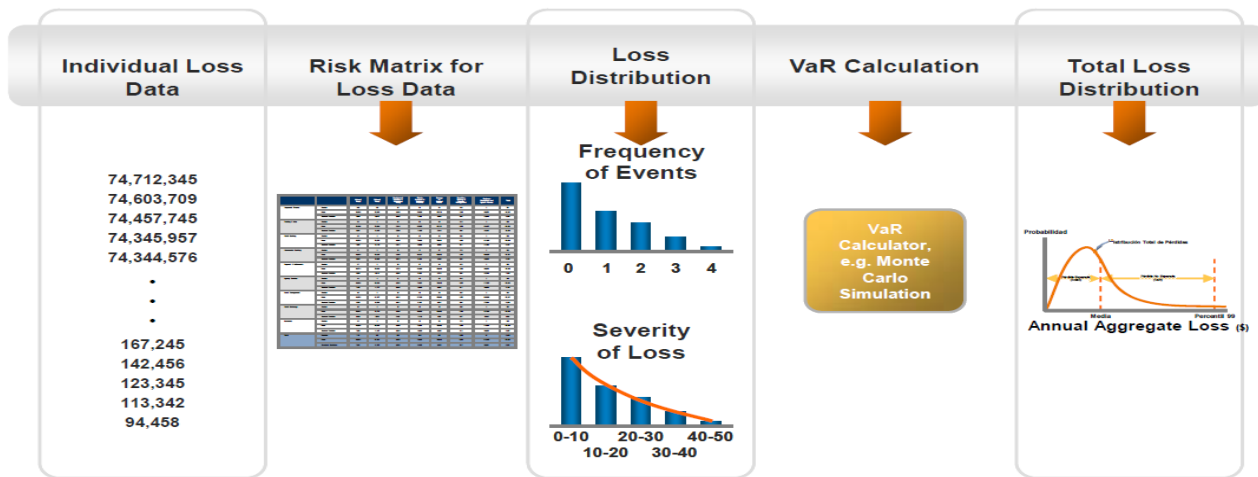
Individual Loss Data

Risk Matrix for Loss Data

Loss Distribution

VaR Calculation

Total Loss Distribution

74,712,345
74,603,709
74,457,745
74,345,957
74,344,576
•
•
•
167,245
142,456
123,345
113,342
94,458

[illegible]

Frequency of Events

0 1 2 3 4

Severity of Loss

0-10 10-20 20-30 30-40 40-50

VaR Calculator, e.g. Monte Carlo Simulation

Probabilidad

Distribución Total de Pérdidas

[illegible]

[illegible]

Media

Percentil 99

Annual Aggregate Loss ($)